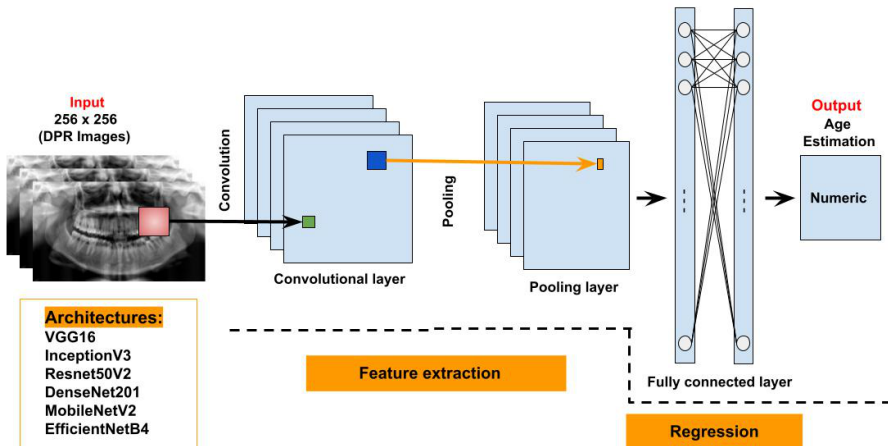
Input
256 x 256
(DPR Images)

Convolution

Convolutional layer

Pooling

Pooling layer

Fully connected layer

Output
Age
Estimation

Numeric

Architectures:
VGG16
InceptionV3
Resnet50V2
DenseNet201
MobileNetV2
EfficientNetB4

Feature extraction

Regression